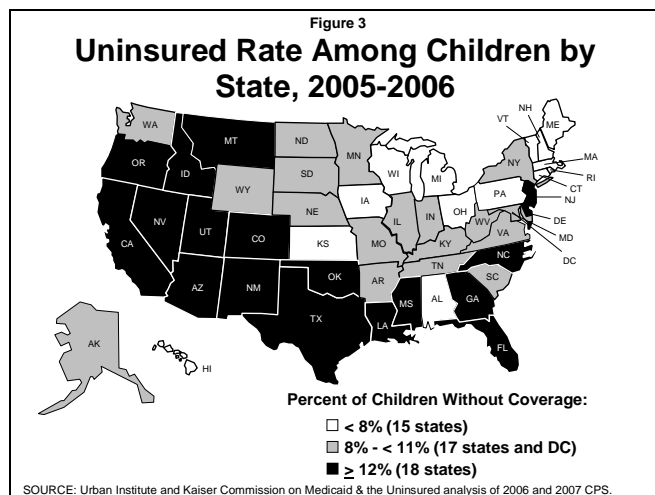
Figure 3

Uninsured Rate Among Children by State, 2005-2006

WA
OR
ID
MT
ND
SD
WY
NE
MN
WI
MI
IA
IL
IN
OH
NY
PA
VT
NH
ME
MA
RI
CT
NJ
DE
MD
DC
WV
VA
KY
NV
CA
UT
CO
KS
MO
TN
NC
SC
AZ
NM
OK
AR
MS
AL
GA
TX
LA
FL
AK
HI

Percent of Children Without Coverage:

□ < 8% (15 states)
■ 8% - < 11% (17 states and DC)
■ $\geq$ 12% (18 states)

SOURCE: Urban Institute and Kaiser Commission on Medicaid & the Uninsured analysis of 2006 and 2007 CPS.